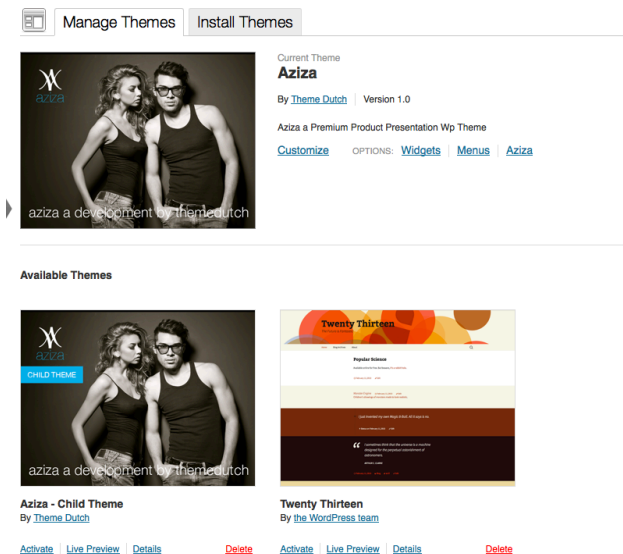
Manage Themes | Install Themes

aziza

aziza a development by themedutch

Current Theme
Aziza

By Theme Dutch | Version 1.0

Aziza a Premium Product Presentation Wp Theme

Customize OPTIONS: Widgets | Menus | Aziza

Available Themes

aziza

CHILD THEME

aziza a development by themedutch

Aziza - Child Theme
By Theme Dutch

Activate | Live Preview | Details Delete

Twenty Thirteen

Popular Science

Twenty Thirteen
By the WordPress team

Activate | Live Preview | Details Delete